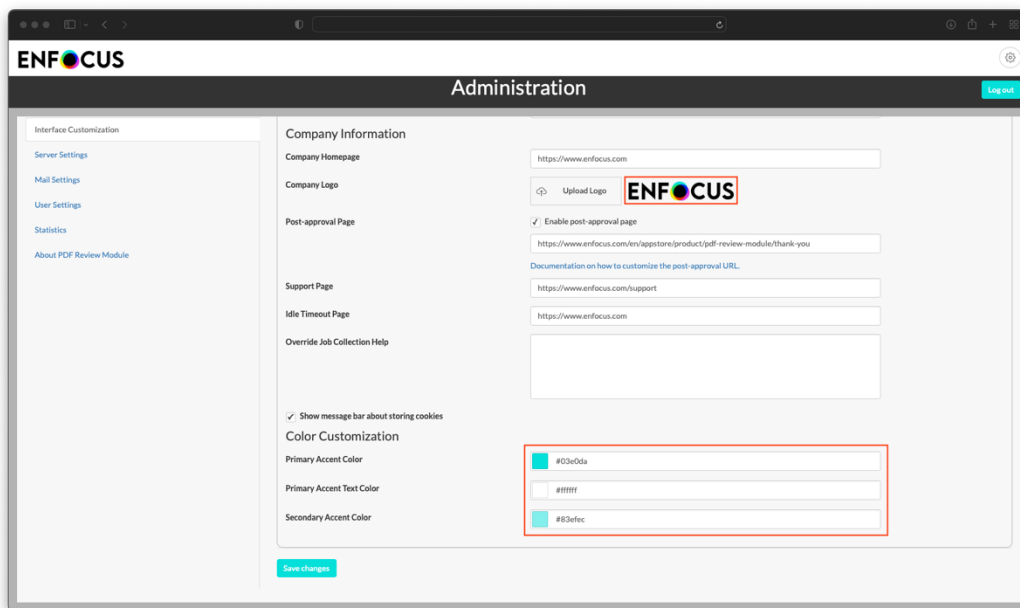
ENFOCUS

Administration

Log out

Interface Customization
Server Settings
Mail Settings
User Settings
Statistics
About PDF Review Module

Company Information

Company Homepage
https://www.enfocus.com

Company Logo
Upload Logo
ENFOCUS

Post-approval Page
Enable post-approval page
https://www.enfocus.com/en/appstore/product/pdf-review-module/thank-you
Documentation on how to customize the post-approval URL.

Support Page
https://www.enfocus.com/support

Idle Timeout Page
https://www.enfocus.com

Override Job Collection Help

Show message bar about storing cookies

Color Customization

Primary Accent Color
#03e0da

Primary Accent Text Color
#ffffff

Secondary Accent Color
#83efec

Save changes